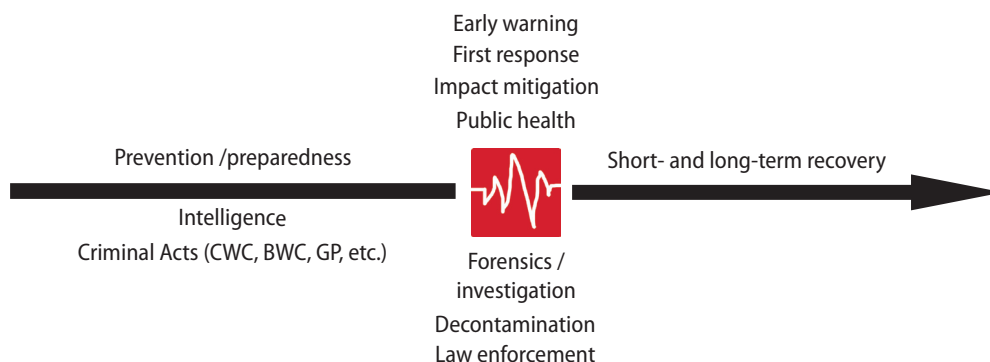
Early warning
First response
Impact mitigation
Public health

Prevention /preparedness

Short- and long-term recovery

Intelligence
Criminal Acts (CWC, BWC, GP, etc.)

Forensics / investigation
Decontamination
Law enforcement